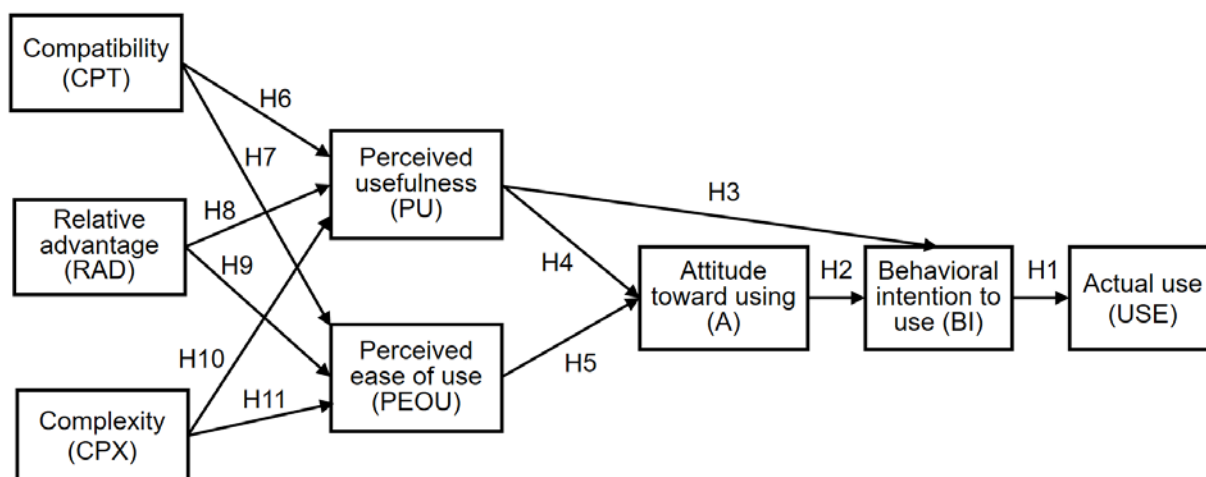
Compatibility (CPT)

H6

H7

Perceived usefulness (PU)

H3

Relative advantage (RAD)

H8

H9

H4

Attitude toward using (A)

H2

Behavioral intention to use (BI)

H1

Actual use (USE)

H10

Perceived ease of use (PEOU)

H5

H11

Complexity (CPX)